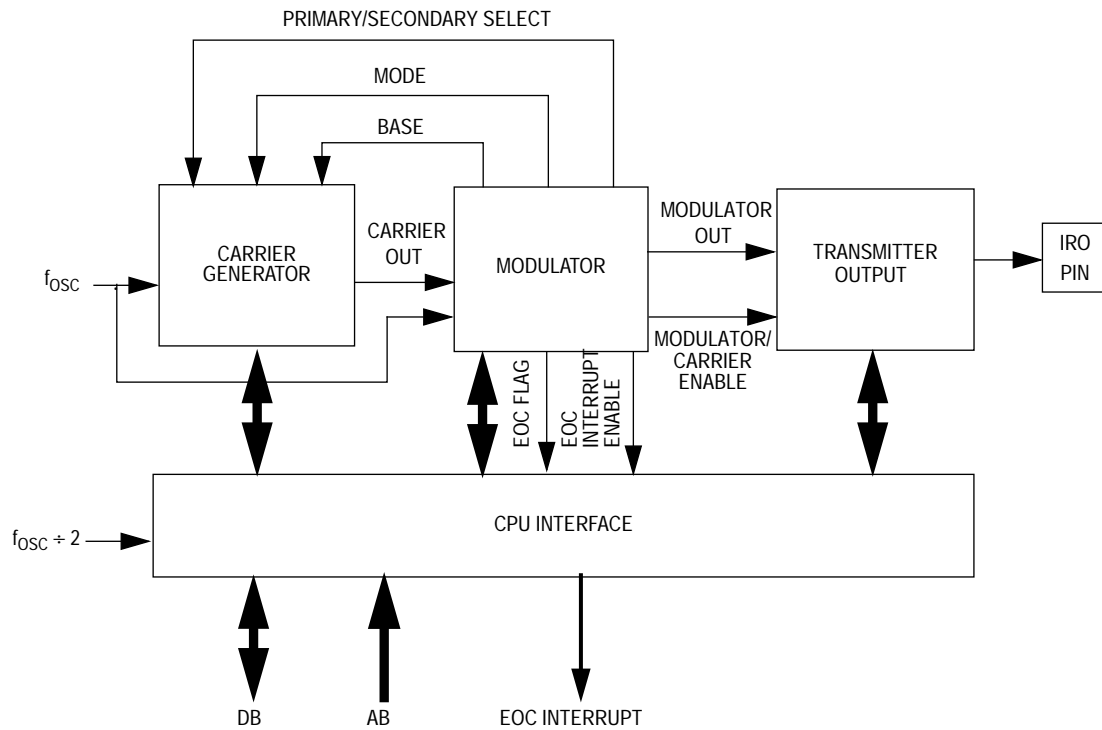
PRIMARY/SECONDARY SELECT

MODE

BASE

CARRIER GENERATOR

CARRIER OUT

MODULATOR

MODULATOR OUT

TRANSMITTER OUTPUT

IRO PIN

$f_{OSC}$

MODULATOR/ CARRIER ENABLE

EOC FLAG

EOC INTERRUPT ENABLE

CPU INTERFACE

$f_{OSC} \div 2$

DB

AB

EOC INTERRUPT